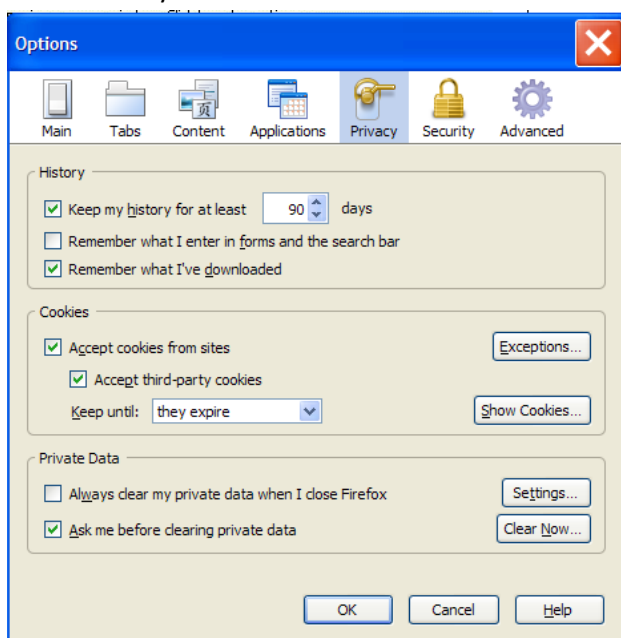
Options

Main
Tabs
Content
Applications
Privacy
Security
Advanced

History
Keep my history for at least 90 days
Remember what I enter in forms and the search bar
Remember what I've downloaded

Cookies
Accept cookies from sites
Exceptions...
Accept third-party cookies
Keep until: they expire
Show Cookies...

Private Data
Always clear my private data when I close Firefox
Settings...
Ask me before clearing private data
Clear Now...

OK
Cancel
Help